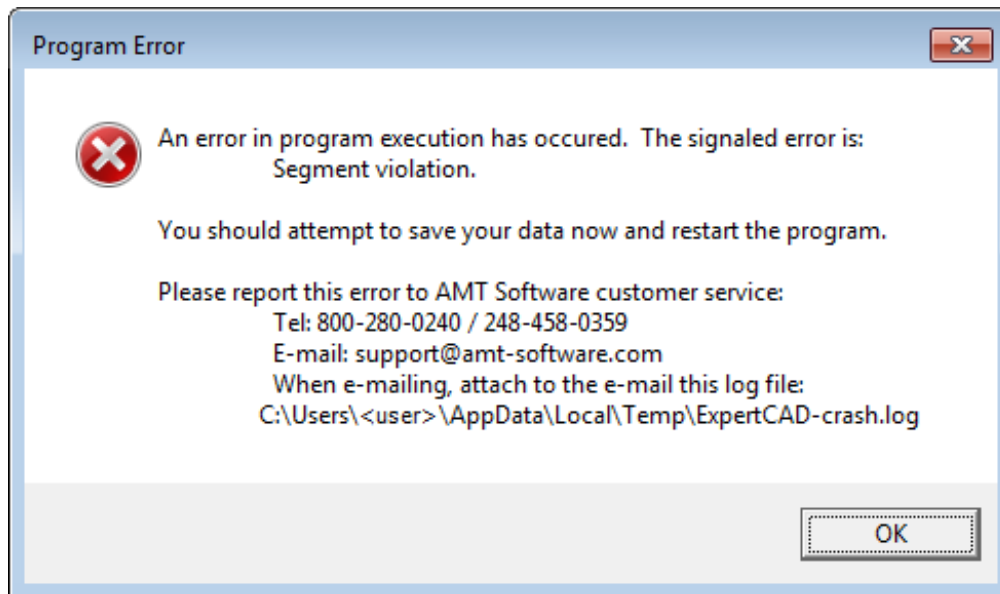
Program Error

An error in program execution has occured. The signaled error is:
Segment violation.

You should attempt to save your data now and restart the program.

Please report this error to AMT Software customer service:
Tel: 800-280-0240 / 248-458-0359
E-mail: support@amt-software.com
When e-mailing, attach to the e-mail this log file:
C:\Users\<user>\AppData\Local\Temp\ExpertCAD-crash.log

OK